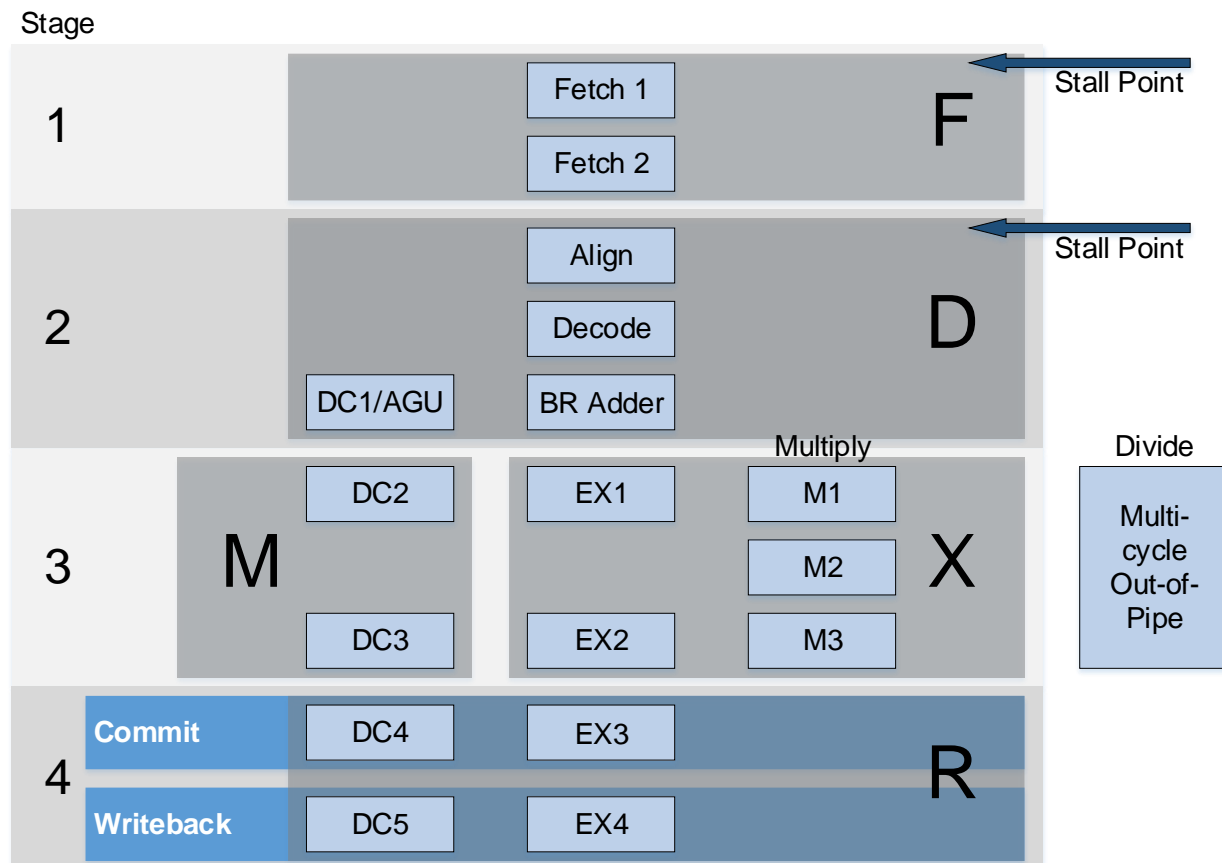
Stage

1

Fetch 1

Fetch 2

F

Stall Point

2

Align

Decode

DC1/AGU

BR Adder

D

Stall Point

3

M

DC2

DC3

EX1

EX2

Multiply

M1

M2

M3

X

Divide

Multi-cycle Out-of-Pipe

4

Commit

DC4

EX3

Writeback

DC5

EX4

R